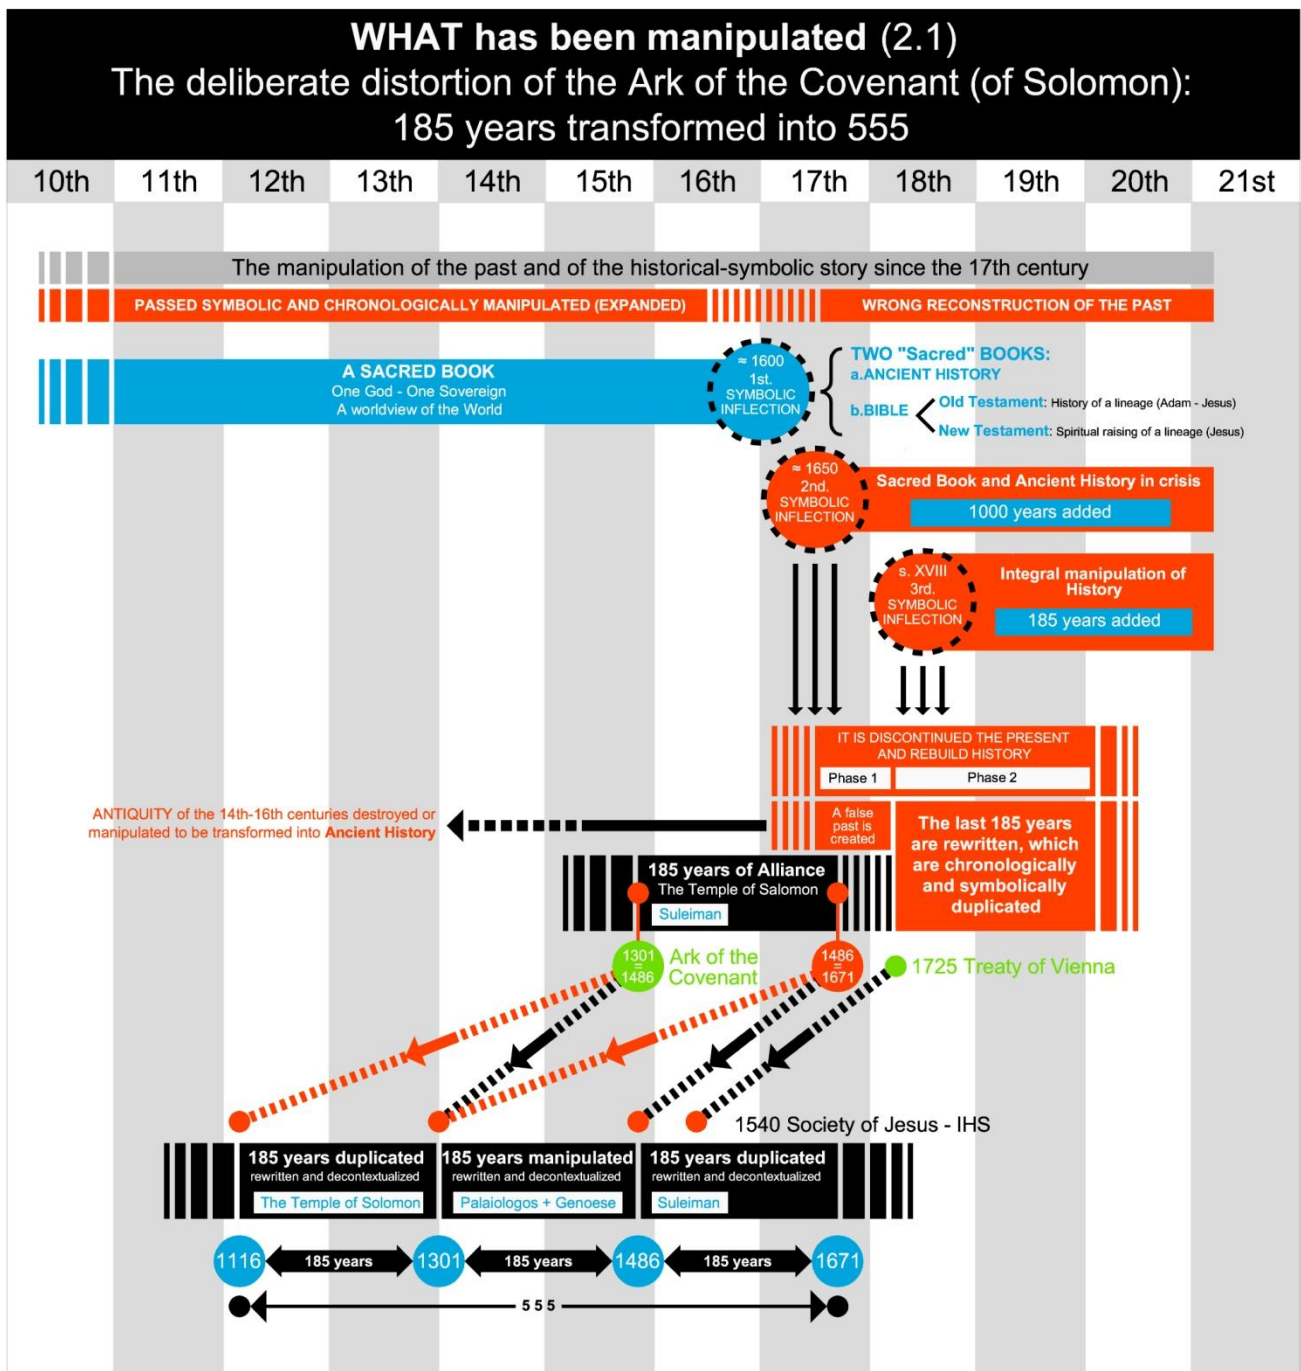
WHAT has been manipulated (2.1)
The deliberate distortion of the Ark of the Covenant (of Solomon):
185 years transformed into 555

| 10th | 11th | 12th | 13th | 14th | 15th | 16th | 17th | 18th | 19th | 20th | 21st |
|---|---|---|---|---|---|---|---|---|---|---|---|

The manipulation of the past and of the historical-symbolic story since the 17th century

PASSED SYMBOLIC AND CHRONOLOGICALLY MANIPULATED (EXPANDED)

WRONG RECONSTRUCTION OF THE PAST

A SACRED BOOK
One God - One Sovereign
A worldview of the World

≈ 1600
1st.
SYMBOLIC
INFLECTION

TWO "Sacred" BOOKS:
a.ANCIENT HISTORY
b.BIBLE
Old Testament: History of a lineage (Adam - Jesus)
New Testament: Spiritual raising of a lineage (Jesus)

≈ 1650
2nd.
SYMBOLIC
INFLECTION

Sacred Book and Ancient History in crisis
1000 years added

s. XVIII
3rd.
SYMBOLIC
INFLECTION

Integral manipulation of History
185 years added

IT IS DISCONTINUED THE PRESENT AND REBUILD HISTORY
Phase 1
Phase 2

ANTIQUITY of the 14th-16th centuries destroyed or manipulated to be transformed into Ancient History

A false past is created

The last 185 years are rewritten, which are chronologically and symbolically duplicated

185 years of Alliance
The Temple of Salomon
Suleiman

1301 = 1486
Ark of the Covenant

1486 = 1671

1725 Treaty of Vienna

1540 Society of Jesus - IHS

185 years duplicated
rewritten and decontextualized
The Temple of Solomon

185 years manipulated
rewritten and decontextualized
Palaiologos + Genoese

185 years duplicated
rewritten and decontextualized
Suleiman

1116 185 years 1301 185 years 1486 185 years 1671

555